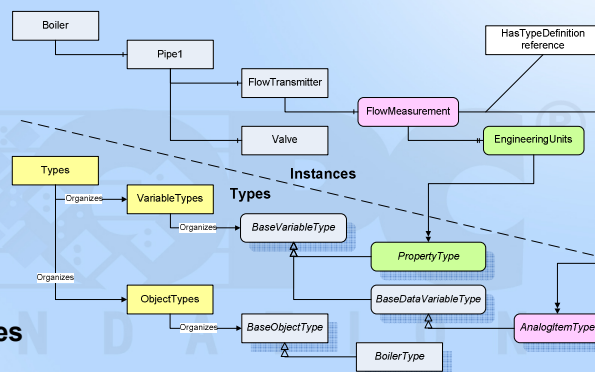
Boiler

Pipe1

HasTypeDefinition reference

FlowTransmitter

FlowMeasurement

Valve

EngineeringUnits

Instances

Types

Types

Organizes

VariableTypes

Organizes

BaseVariableType

PropertyType

Organizes

BaseDataVariableType

ObjectTypes

Organizes

BaseObjectType

AnalogItemType

es

BoilerType